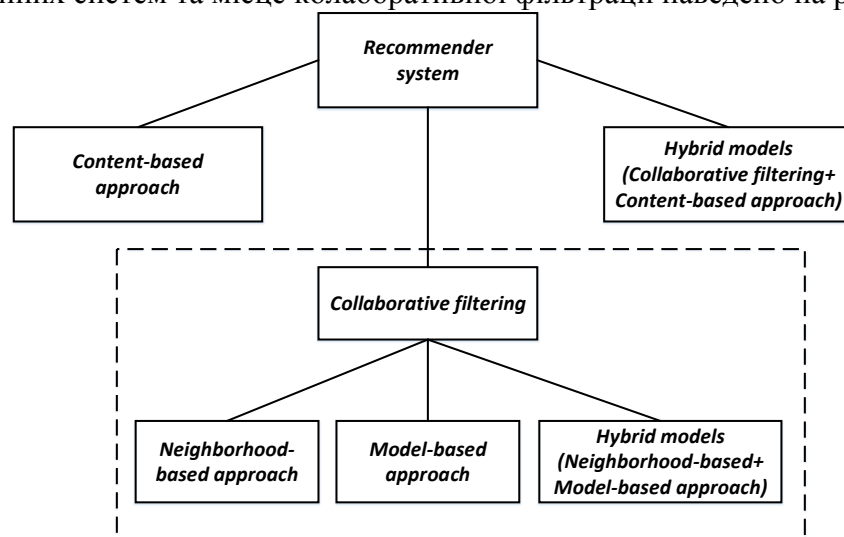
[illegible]них систем та місце колаборативної фільтрації наведено на р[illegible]

Recommender system

Content-based approach

Hybrid models (Collaborative filtering+ Content-based approach)

Collaborative filtering

Neighborhood-based approach

Model-based approach

Hybrid models (Neighborhood-based+ Model-based approach)